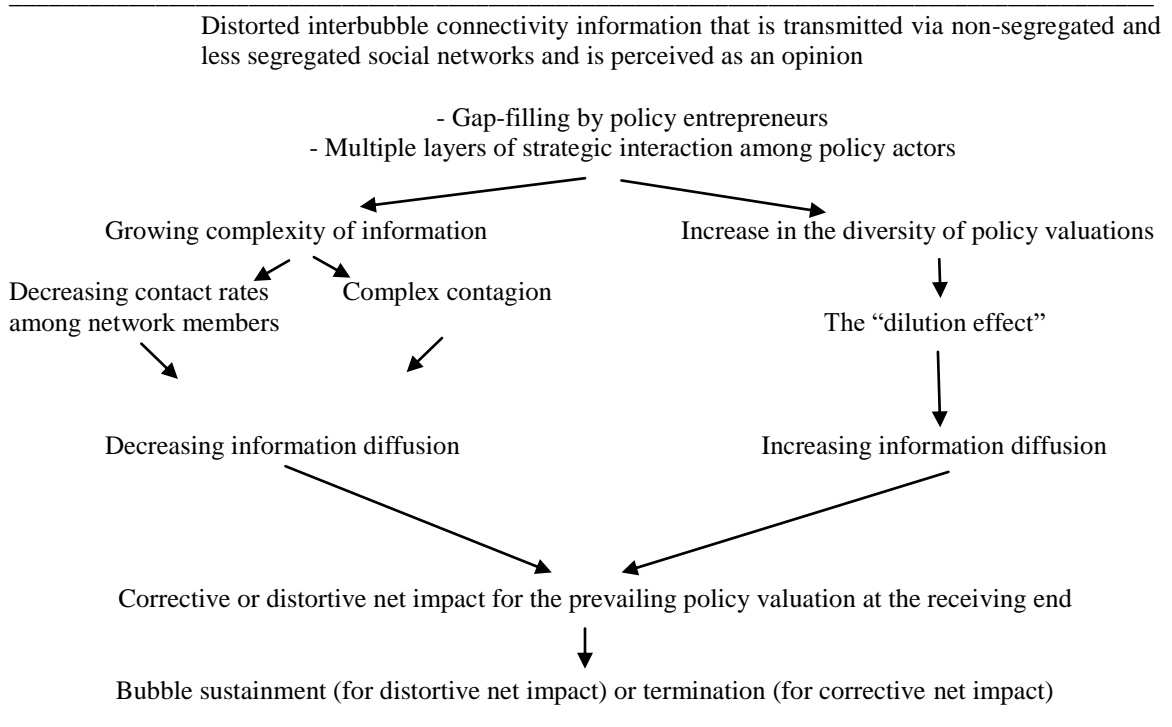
Distorted interbubble connectivity information that is transmitted via non-segregated and less segregated social networks and is perceived as an opinion

- Gap-filling by policy entrepreneurs
- Multiple layers of strategic interaction among policy actors

Growing complexity of information

Increase in the diversity of policy valuations

Decreasing contact rates among network members

Complex contagion

The "dilution effect"

Decreasing information diffusion

Increasing information diffusion

Corrective or distortive net impact for the prevailing policy valuation at the receiving end

Bubble sustainment (for distortive net impact) or termination (for corrective net impact)